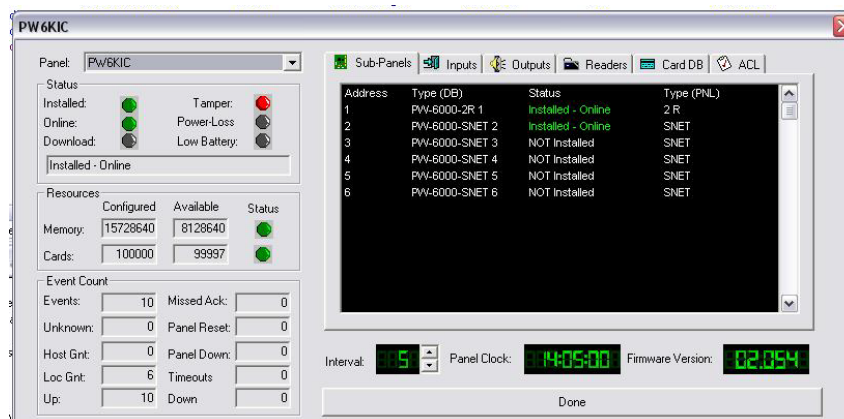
PW6KIC

Panel: PW6KIC

Status
Installed:
Online:
Download:
Tamper:
Power-Loss
Low Battery:
Installed - Online

Resources
Configured Available Status
Memory: 15728640 8128640
Cards: 100000 99997

Event Count
Events: 10
Unknown: 0
Host Gnt: 0
Loc Gnt: 6
Up: 10
Missed Ack: 0
Panel Reset: 0
Panel Down: 0
Timeouts 0
Down 0

Sub-Panels | Inputs | Outputs | Readers | Card DB | ACL

| Address | Type (DB) | Status | Type (PNL) |
|---|---|---|---|
| 1 | PW-6000-2R 1 | Installed - Online | 2 R |
| 2 | PW-6000-SNET 2 | Installed - Online | SNET |
| 3 | PW-6000-SNET 3 | NOT Installed | SNET |
| 4 | PW-6000-SNET 4 | NOT Installed | SNET |
| 5 | PW-6000-SNET 5 | NOT Installed | SNET |
| 6 | PW-6000-SNET 6 | NOT Installed | SNET |

Interval: 5 Panel Clock: 14:05:00 Firmware Version: 02.054

Done